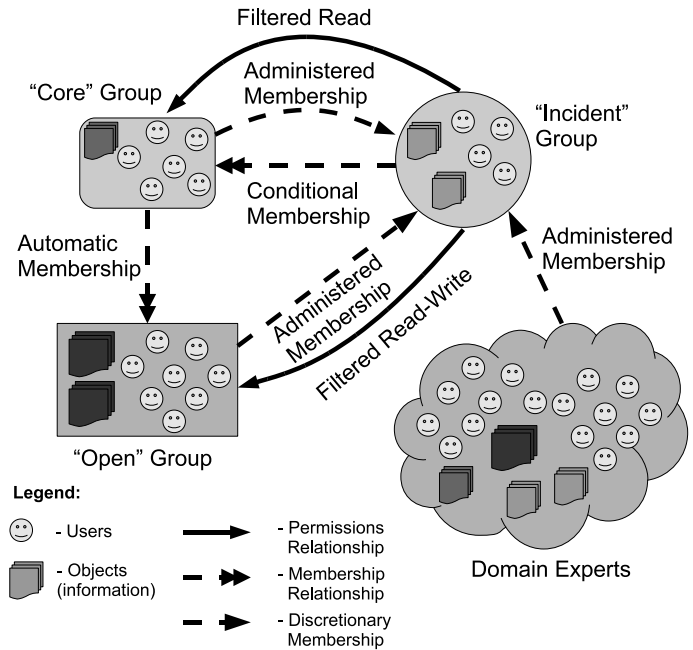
Filtered Read

Administered Membership

"Core" Group

"Incident" Group

Conditional Membership

Automatic Membership

Administered Membership

Administered Membership

Filtered Read-Write

"Open" Group

Domain Experts

Legend:

- Users

- Objects (information)

- Permissions Relationship

- Membership Relationship

- Discretionary Membership